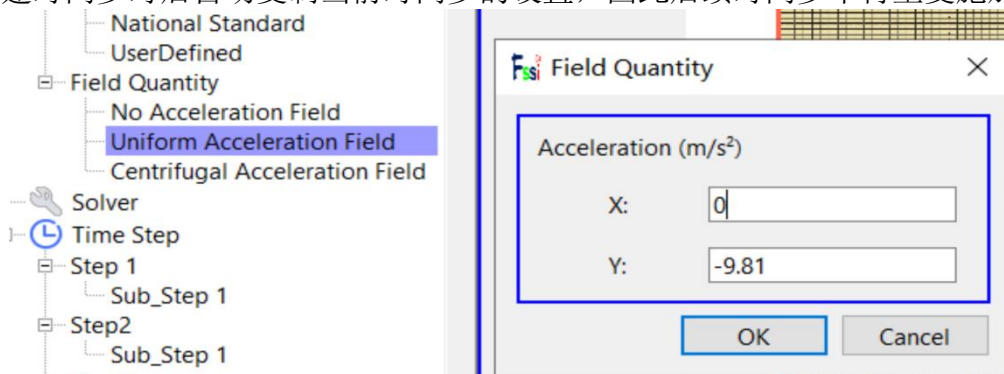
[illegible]

National Standard
UserDefined
Field Quantity
No Acceleration Field
Uniform Acceleration Field
Centrifugal Acceleration Field
Solver
Time Step
Step 1
Sub_Step 1
Step2
Sub_Step 1

Field Quantity

Acceleration (m/s$^2$)

X: 0

Y: -9.81

OK
Cancel